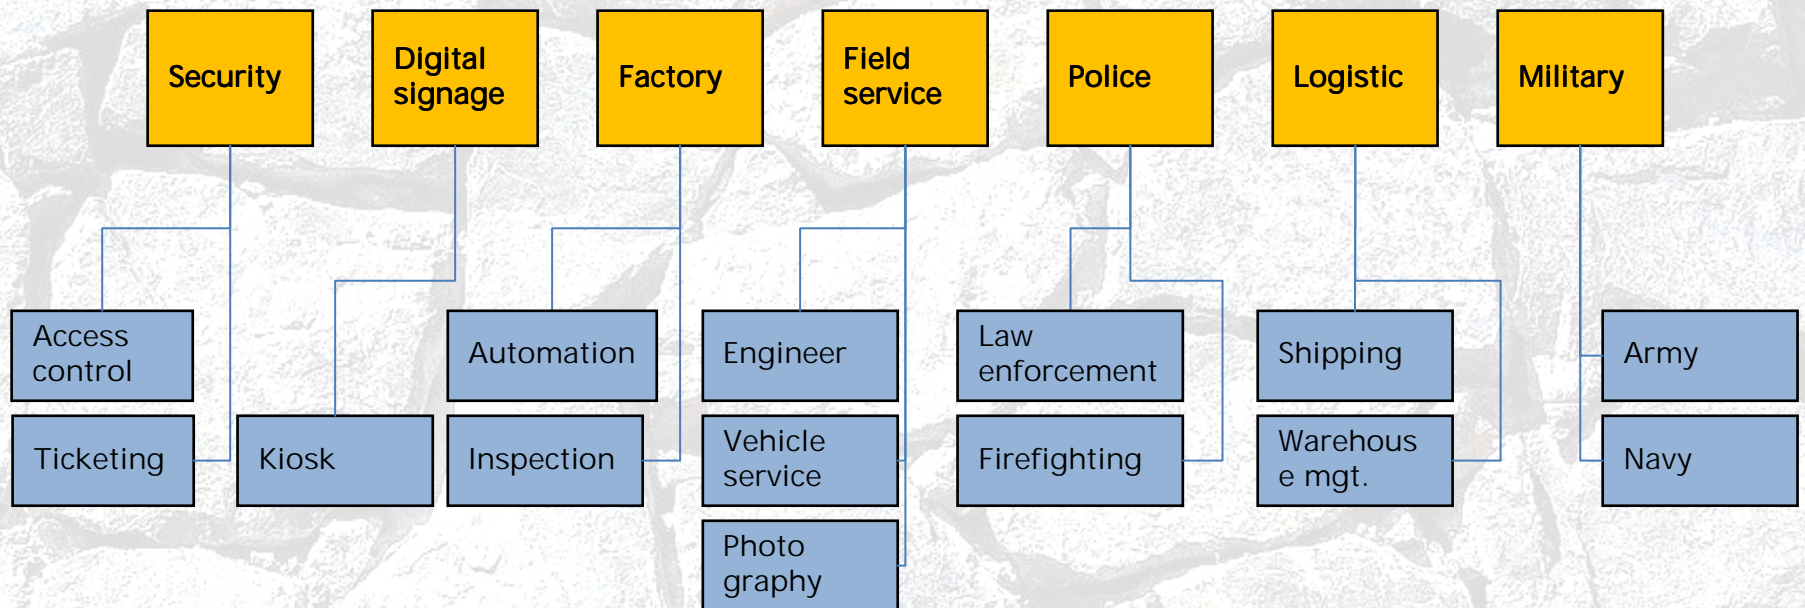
Security

Access control

Ticketing

Digital signage

Kiosk

Factory

Automation

Inspection

Field service

Engineer

Vehicle service

Photo graphy

Police

Law enforcement

Firefighting

Logistic

Shipping

Warehous e mgt.

Military

Army

Navy